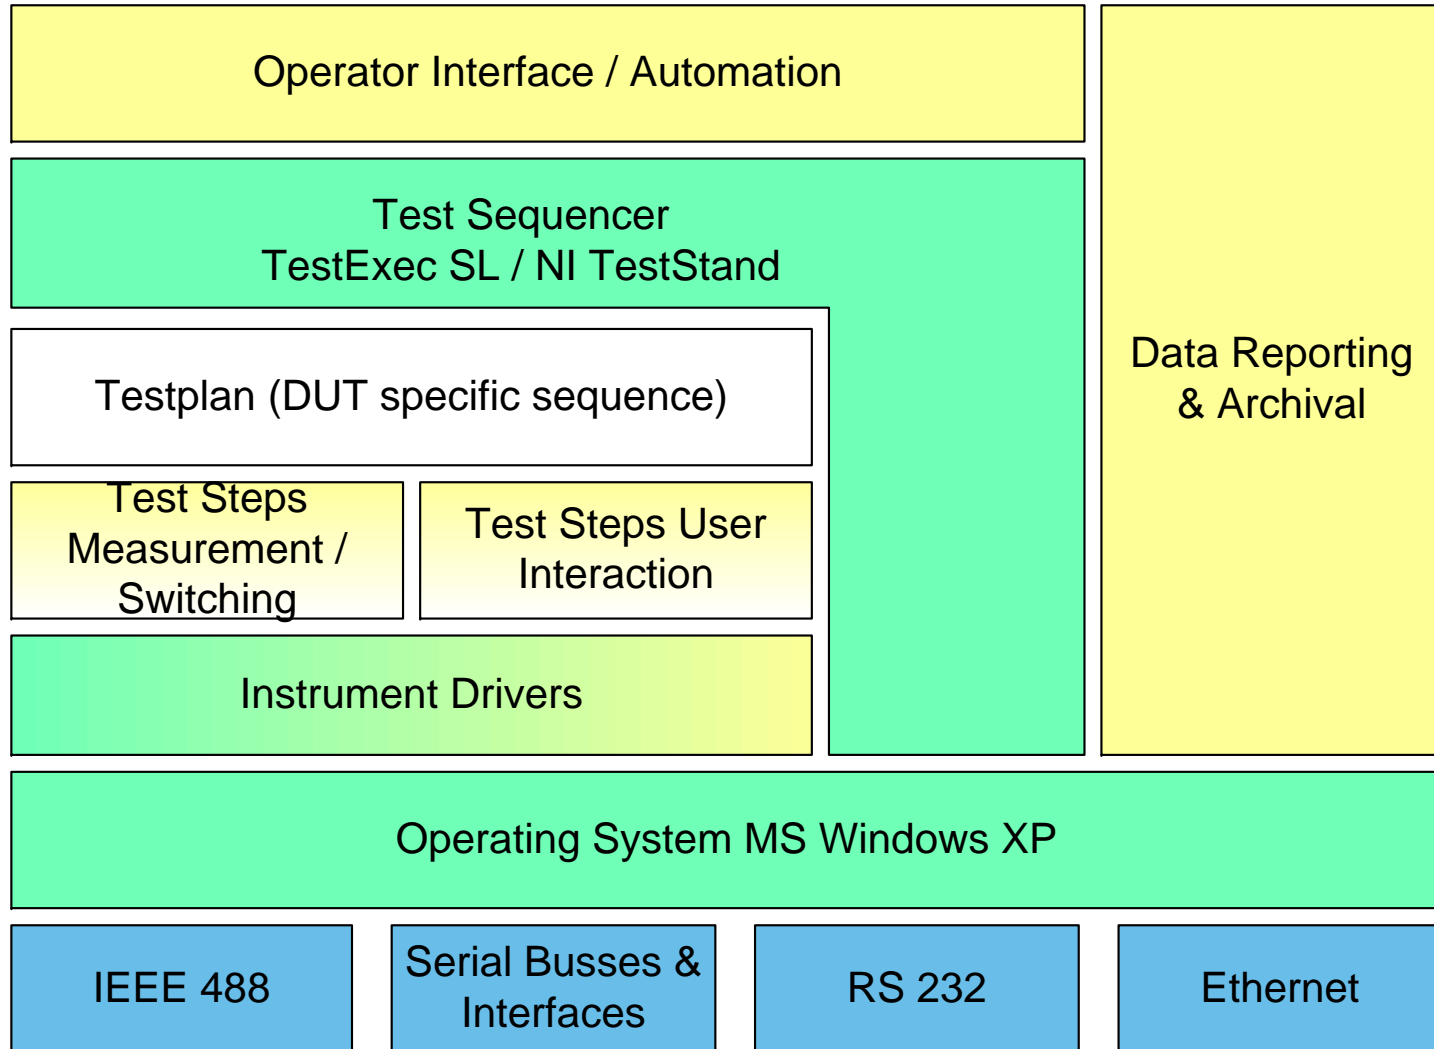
Operator Interface / Automation

Test Sequencer
TestExec SL / NI TestStand

Data Reporting
& Archival

Testplan (DUT specific sequence)

Test Steps
Measurement /
Switching

Test Steps User
Interaction

Instrument Drivers

Operating System MS Windows XP

IEEE 488

Serial Busses &
Interfaces

RS 232

Ethernet